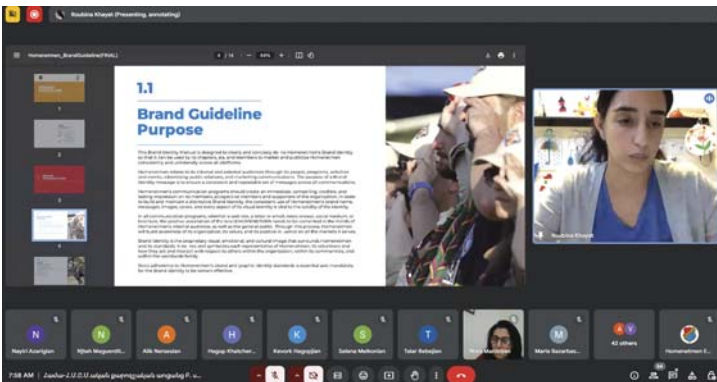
Roubina Khayat (Presenting, annotating)

Homenetmen_BrandGuideline(FINAL)

4 / 14

1.1

Brand Guideline Purpose

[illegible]

Roubina Khayat

N
Nayiri Azarigian

N
Njhan Meguerdi...

A
Alik Nersesian

H
Hagop Khatcher...

K
Kevork Hagopjan

S
Selena Melkonian

T
Talar Bebejian

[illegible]

M
Maria Sazarian...

42 others

Homenetmen E...

7:58 AM | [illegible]